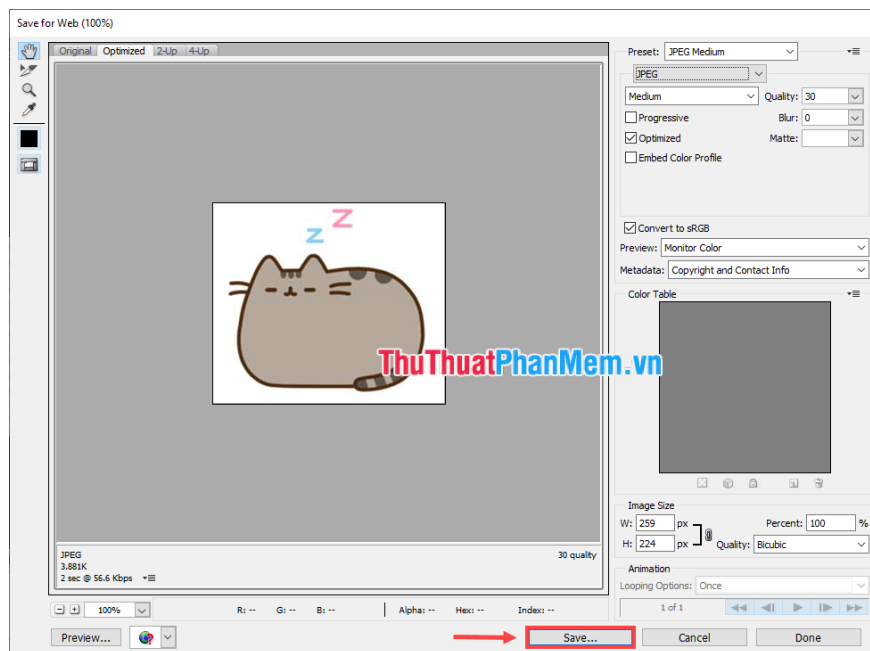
Save for Web (100%)

Original | Optimized | 2-Up | 4-Up

ThuThuatPhanMem.vn

JPEG
3.881K
2 sec @ 56.6 Kbps

30 quality

100%

R: -- G: -- B: -- Alpha: -- Hex: -- Index: --

Preview...

Save...

Cancel

Done

Preset: JPEG Medium

JPEG

Medium

Quality: 30

Progressive

Blur: 0

Optimized

Matte:

Embed Color Profile

Convert to sRGB

Preview: Monitor Color

Metadata: Copyright and Contact Info

Color Table

Image Size

W: 259 px

Percent: 100 %

H: 224 px

Quality: Bicubic

Animation

Looping Options: Once

1 of 1